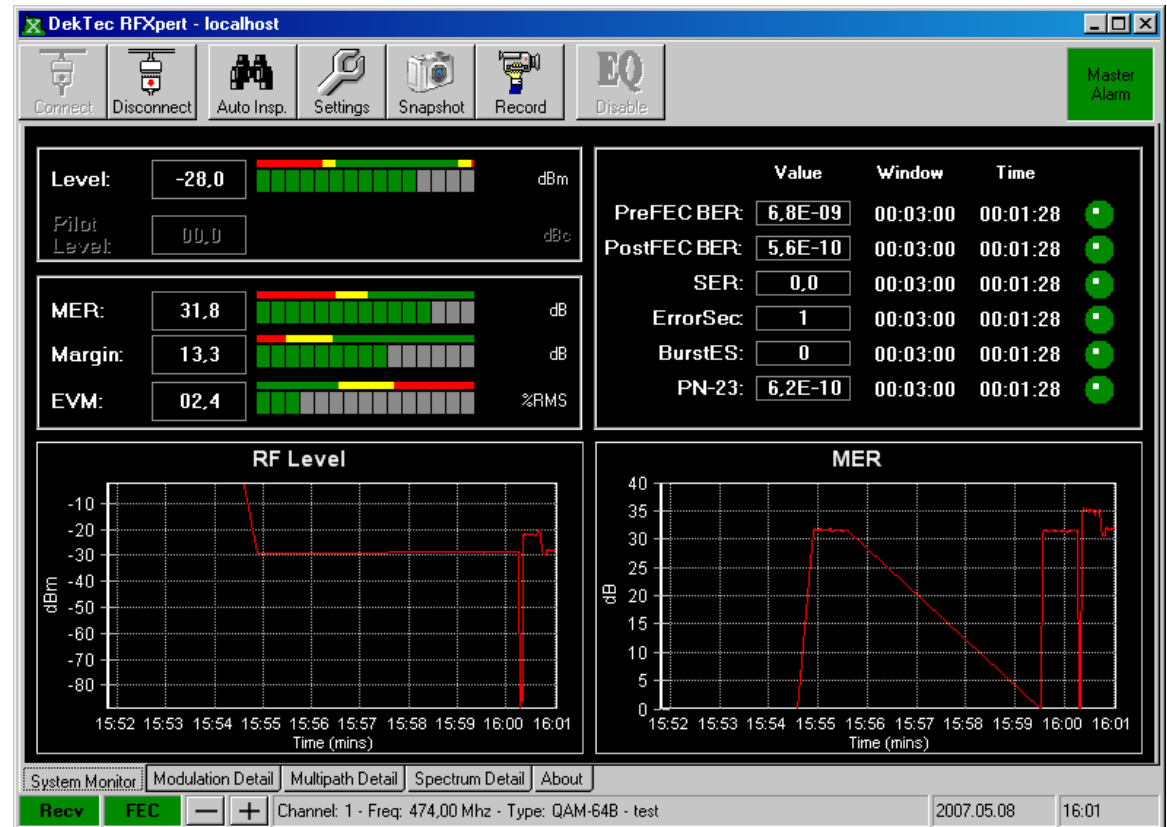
DekTec RFXpert - localhost

Connect | Disconnect | Auto Insp. | Settings | Snapshot | Record | EQ Disable

Master Alarm

Level: -28,0 dBm
Pilot Level: 00,0 dBc

MER: 31,8 dB
Margin: 13,3 dB
EVM: 02,4 %RMS

| | Value | Window | Time |
|---|---|---|---|
| PreFEC BER: | 6,8E-09 | 00:03:00 | 00:01:28 |
| PostFEC BER: | 5,6E-10 | 00:03:00 | 00:01:28 |
| SER: | 0,0 | 00:03:00 | 00:01:28 |
| ErrorSec: | 1 | 00:03:00 | 00:01:28 |
| BurstES: | 0 | 00:03:00 | 00:01:28 |
| PN-23: | 6,2E-10 | 00:03:00 | 00:01:28 |

RF Level
dBm
-10
-20
-30
-40
-50
-60
-70
-80
15:52 15:53 15:54 15:55 15:56 15:57 15:58 15:59 16:00 16:01
Time (mins)

MER
dB
40
35
30
25
20
15
10
5
0
15:52 15:53 15:54 15:55 15:56 15:57 15:58 15:59 16:00 16:01
Time (mins)

System Monitor | Modulation Detail | Multipath Detail | Spectrum Detail | About

Recv | FEC | — | + | Channel: 1 - Freq: 474,00 Mhz - Type: QAM-64B - test | 2007.05.08 | 16:01